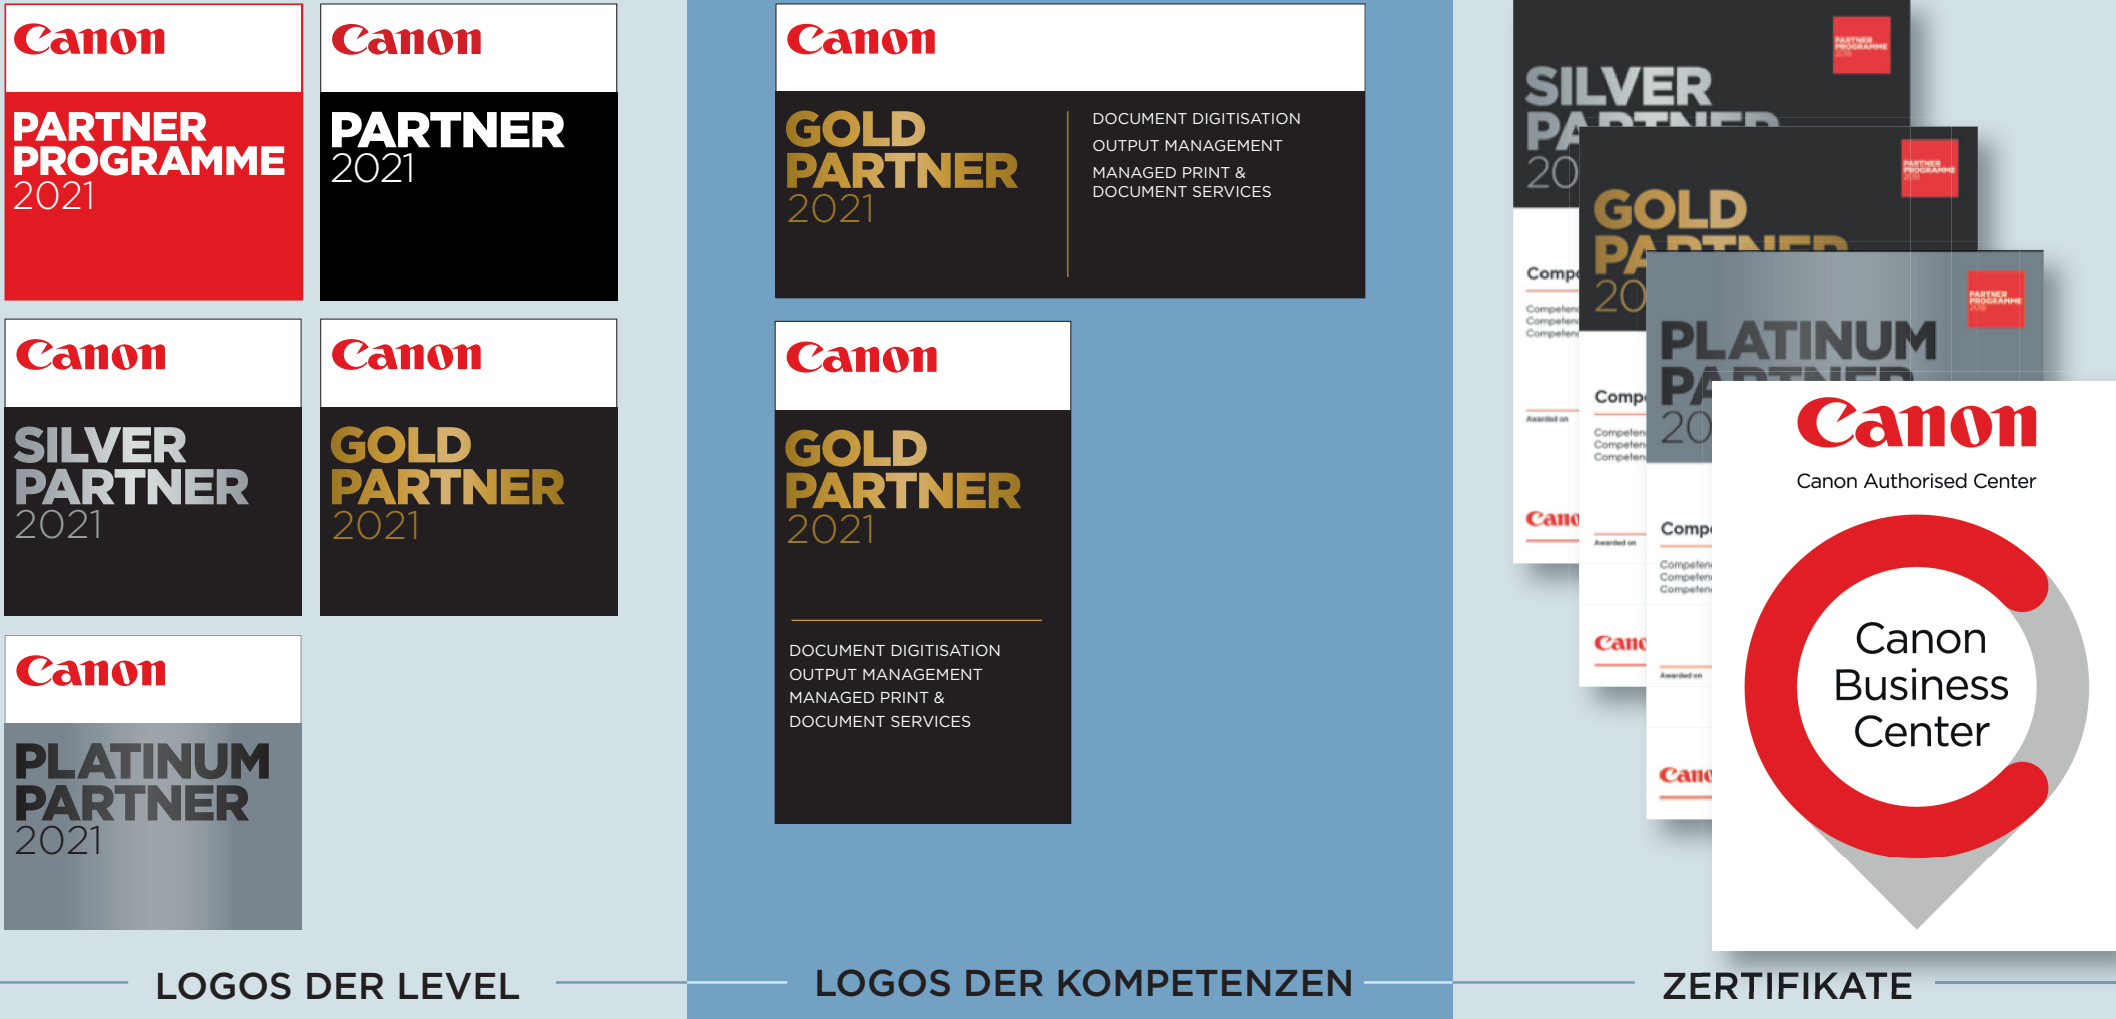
Canon
PARTNER PROGRAMME 2021

Canon
PARTNER 2021

Canon
SILVER PARTNER 2021

Canon
GOLD PARTNER 2021

Canon
PLATINUM PARTNER 2021

LOGOS DER LEVEL

Canon
GOLD PARTNER 2021
DOCUMENT DIGITISATION
OUTPUT MANAGEMENT
MANAGED PRINT & DOCUMENT SERVICES

Canon
GOLD PARTNER 2021
DOCUMENT DIGITISATION
OUTPUT MANAGEMENT
MANAGED PRINT &
DOCUMENT SERVICES

LOGOS DER KOMPETENZEN

PARTNER PROGRAMME
SILVER PA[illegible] 20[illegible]
Comp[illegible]
Cano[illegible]
PARTNER PROGRAMME
GOLD PA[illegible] 20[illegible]
Comp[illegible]
Canc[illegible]
PARTNER PROGRAMME
PLATINUM PA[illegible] 20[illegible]
Comp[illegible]
Canc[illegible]

Canon
Canon Authorised Center
Canon Business Center

ZERTIFIKATE